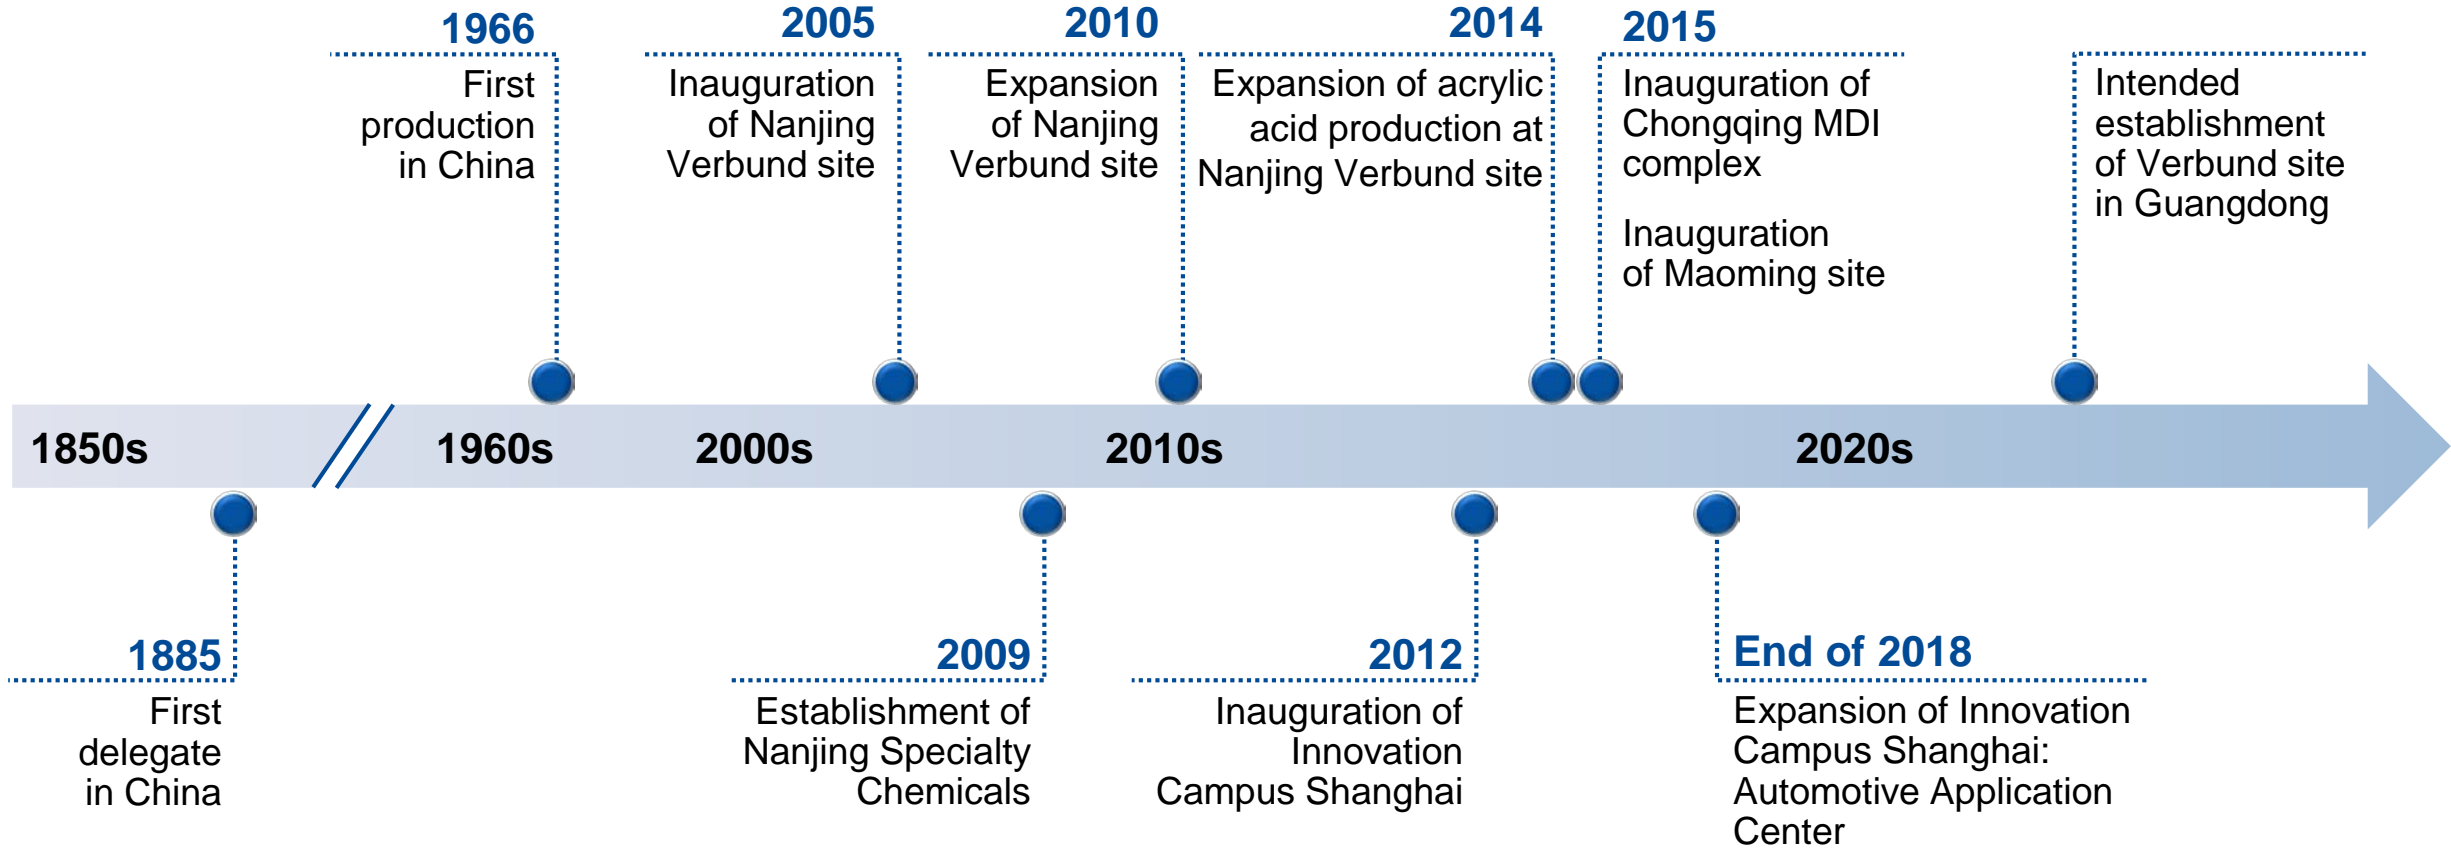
1966
First production in China

2005
Inauguration of Nanjing Verbund site

2010
Expansion of Nanjing Verbund site

2014
Expansion of acrylic acid production at Nanjing Verbund site

2015
Inauguration of Chongqing MDI complex

Inauguration of Maoming site

Intended establishment of Verbund site in Guangdong

1850s
1960s
2000s
2010s
2020s

1885
First delegate in China

2009
Establishment of Nanjing Specialty Chemicals

2012
Inauguration of Innovation Campus Shanghai

End of 2018
Expansion of Innovation Campus Shanghai: Automotive Application Center